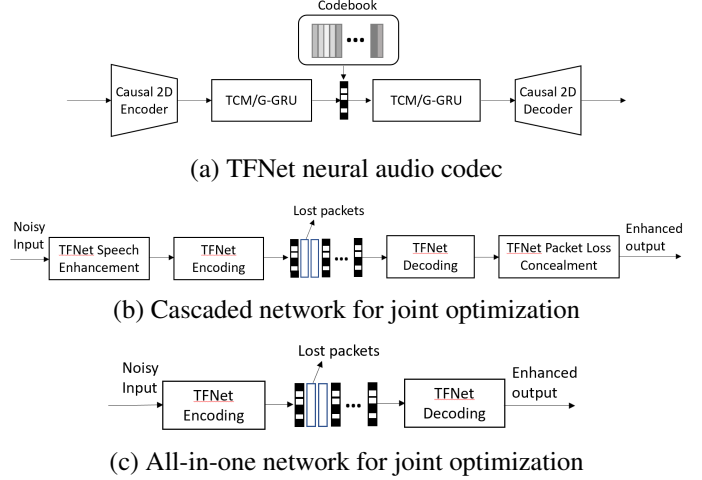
Codebook

Causal 2D Encoder

TCM/G-GRU

TCM/G-GRU

Causal 2D Decoder

(a) TFNet neural audio codec

Lost packets

Noisy Input

TFNet Speech Enhancement

TFNet Encoding

TFNet Decoding

TFNet Packet Loss Concealment

Enhanced output

(b) Cascaded network for joint optimization

Lost packets

Noisy Input

TFNet Encoding

TFNet Decoding

Enhanced output

(c) All-in-one network for joint optimization